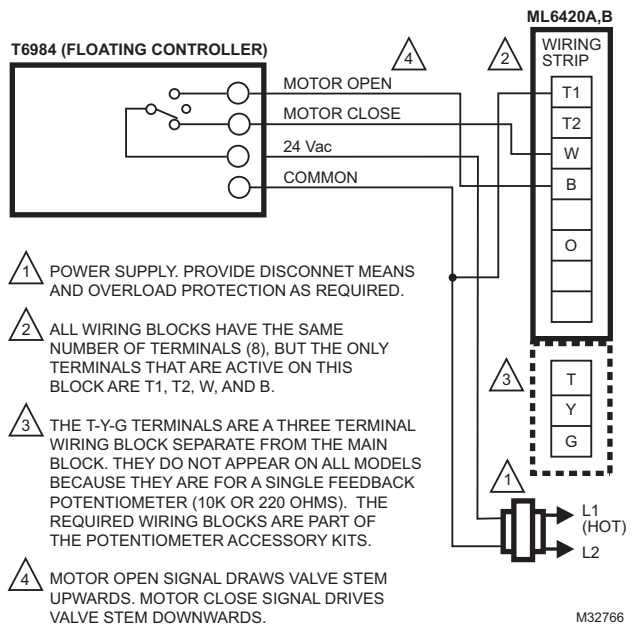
ML6420A,B

T6984 (FLOATING CONTROLLER)

4

2

WIRING STRIP

MOTOR OPEN

T1

MOTOR CLOSE

T2

24 Vac

W

COMMON

B

O

1 POWER SUPPLY. PROVIDE DISCONNET MEANS AND OVERLOAD PROTECTION AS REQUIRED.

2 ALL WIRING BLOCKS HAVE THE SAME NUMBER OF TERMINALS (8), BUT THE ONLY TERMINALS THAT ARE ACTIVE ON THIS BLOCK ARE T1, T2, W, AND B.

3

T

Y

G

3 THE T-Y-G TERMINALS ARE A THREE TERMINAL WIRING BLOCK SEPARATE FROM THE MAIN BLOCK. THEY DO NOT APPEAR ON ALL MODELS BECAUSE THEY ARE FOR A SINGLE FEEDBACK POTENTIOMETER (10K OR 220 OHMS). THE REQUIRED WIRING BLOCKS ARE PART OF THE POTENTIOMETER ACCESSORY KITS.

1

L1 (HOT)

L2

4 MOTOR OPEN SIGNAL DRAWS VALVE STEM UPWARDS. MOTOR CLOSE SIGNAL DRIVES VALVE STEM DOWNWARDS.

M32766